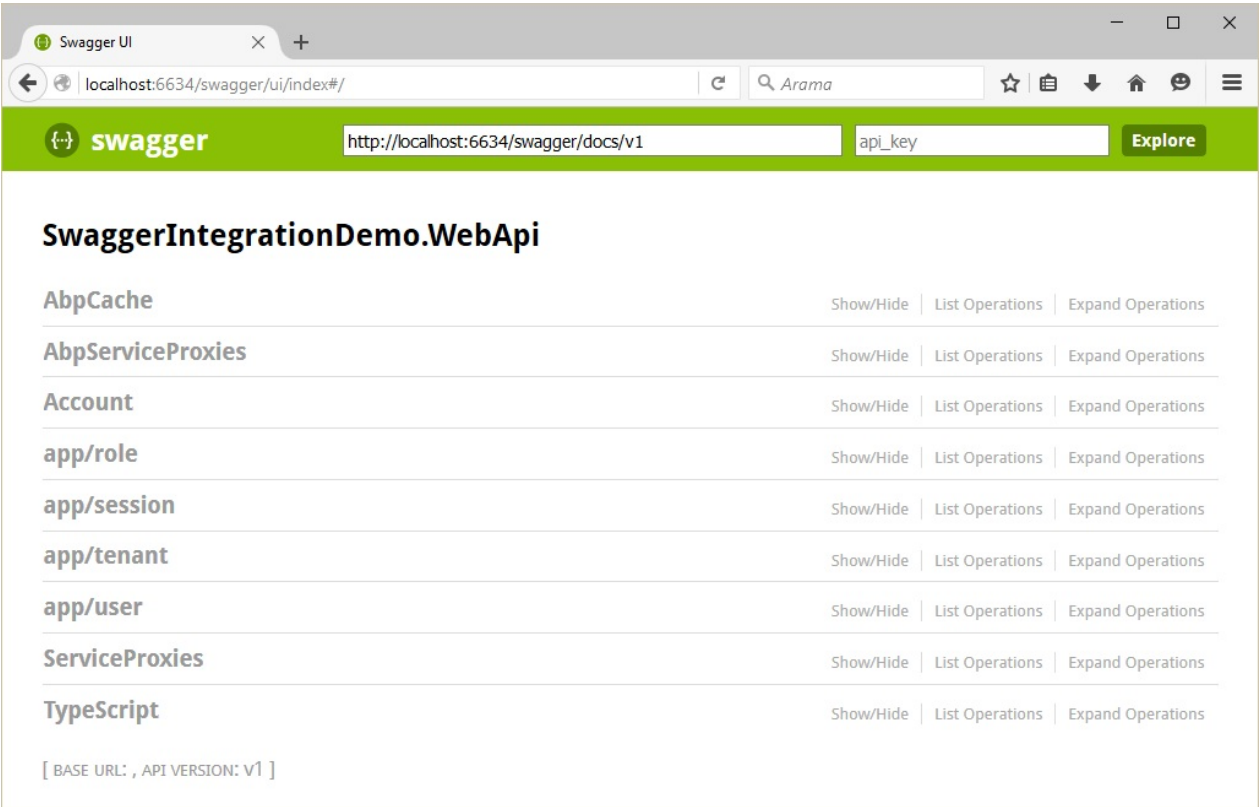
Swagger UI

localhost:6634/swagger/ui/index#/

Arama

swagger

http://localhost:6634/swagger/docs/v1

api_key

Explore

SwaggerIntegrationDemo.WebApi

AbpCache Show/Hide | List Operations | Expand Operations

AbpServiceProxies Show/Hide | List Operations | Expand Operations

Account Show/Hide | List Operations | Expand Operations

app/role Show/Hide | List Operations | Expand Operations

app/session Show/Hide | List Operations | Expand Operations

app/tenant Show/Hide | List Operations | Expand Operations

app/user Show/Hide | List Operations | Expand Operations

ServiceProxies Show/Hide | List Operations | Expand Operations

TypeScript Show/Hide | List Operations | Expand Operations

[ BASE URL: , API VERSION: V1 ]